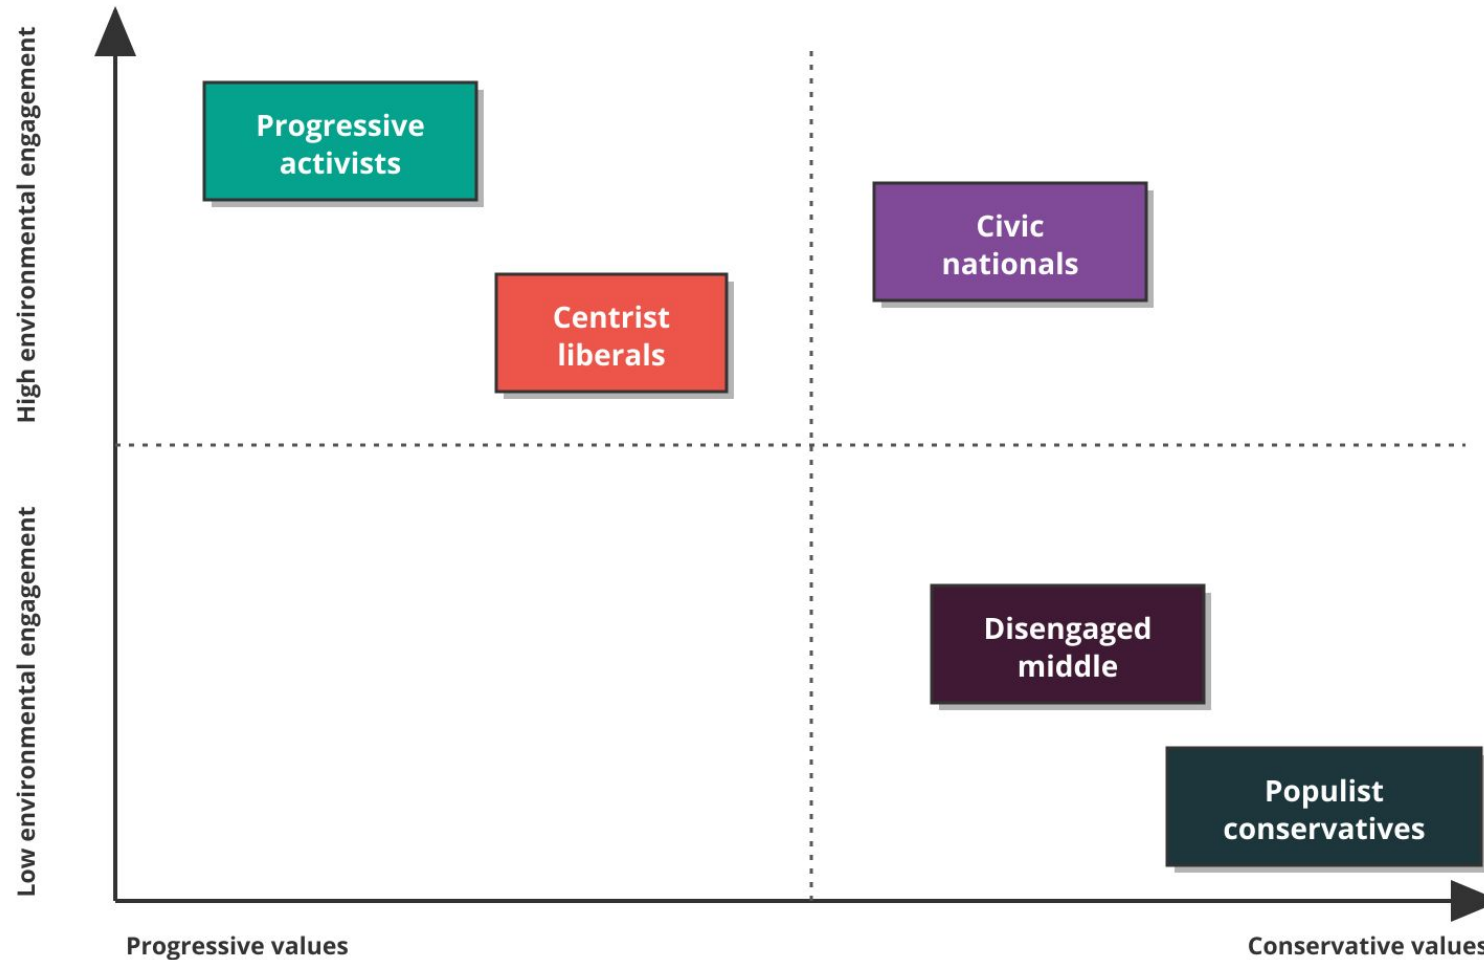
High environmental engagement

Low environmental engagement

Progressive activists

Civic nationals

Centrist liberals

Disengaged middle

Populist conservatives

Progressive values

Conservative values